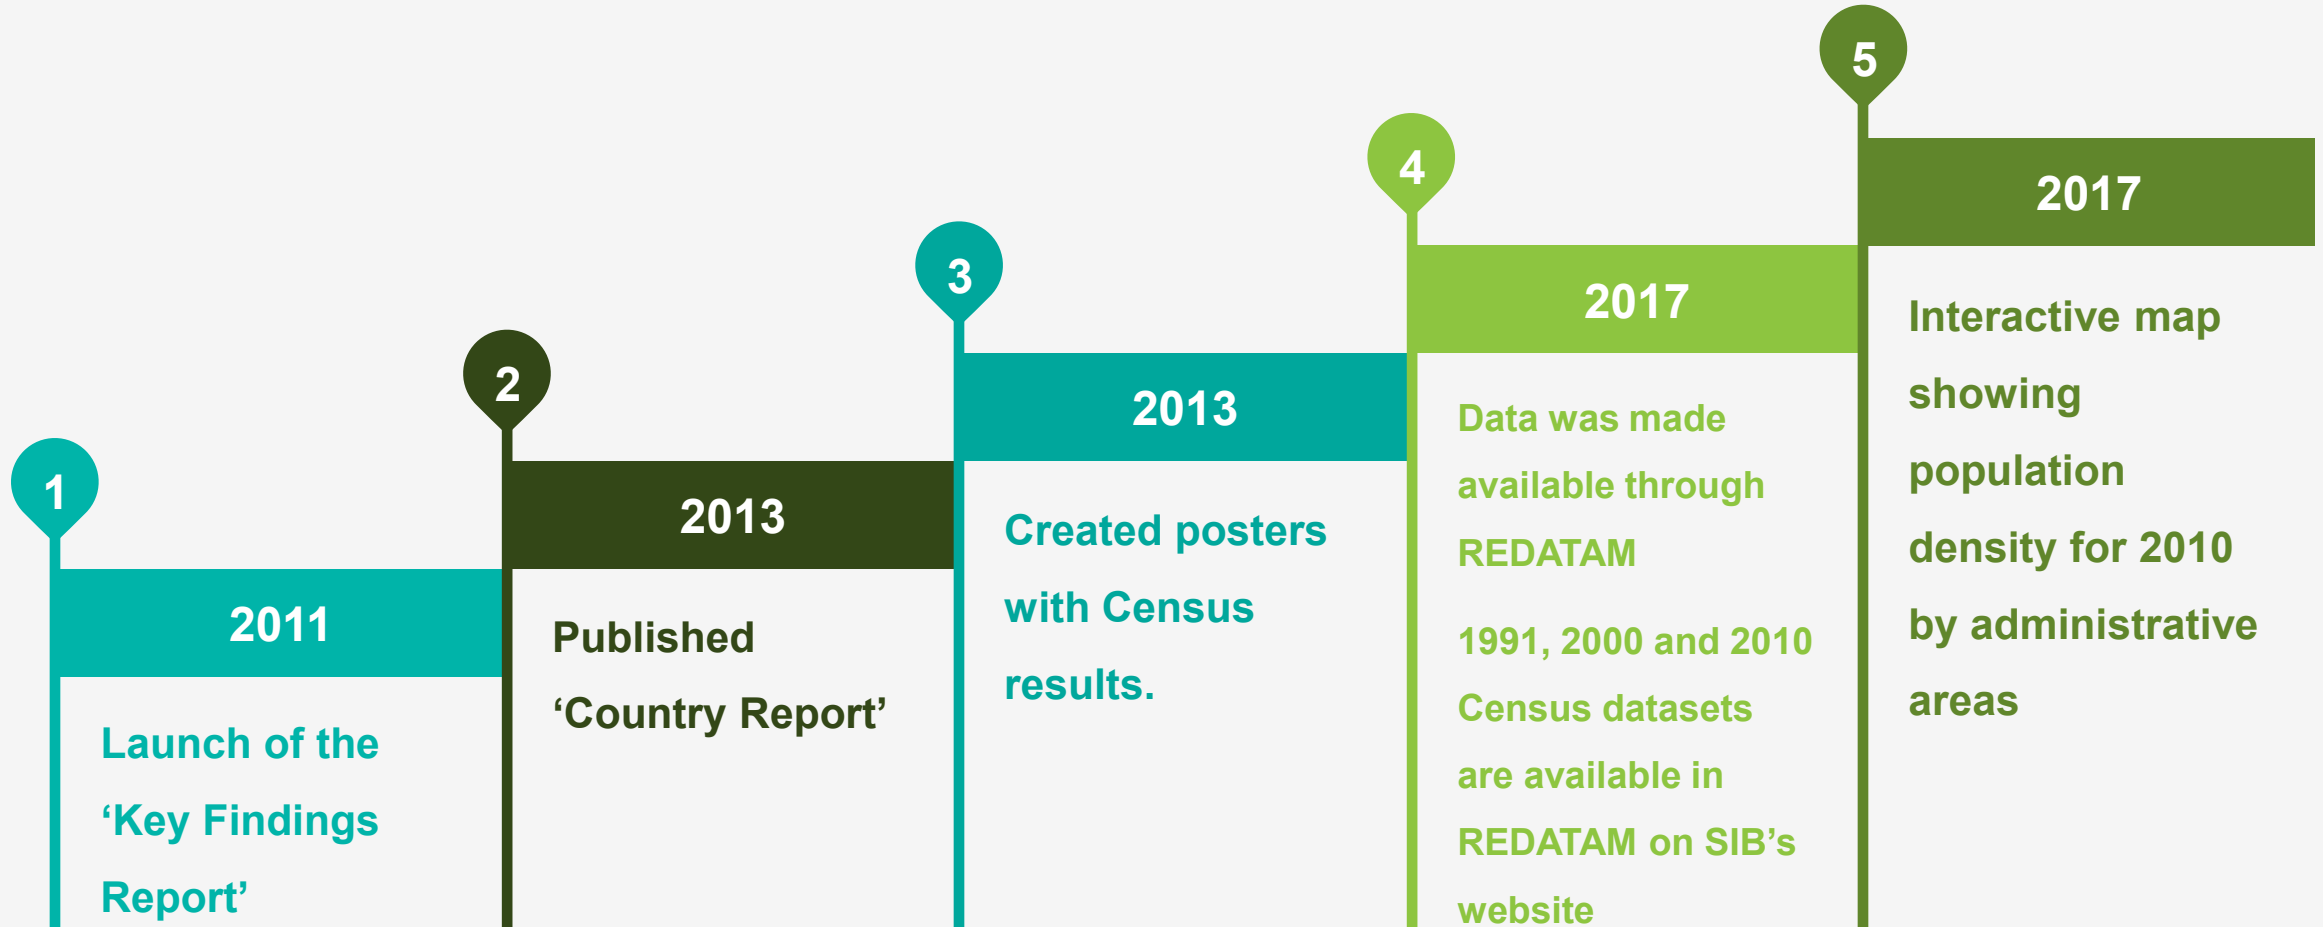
1

2011

Launch of the ‘Key Findings Report’

2

2013

Published ‘Country Report’

3

2013

Created posters with Census results.

4

2017

Data was made available through REDATAM

1991, 2000 and 2010 Census datasets are available in REDATAM on SIB’s website

5

2017

Interactive map showing population density for 2010 by administrative areas